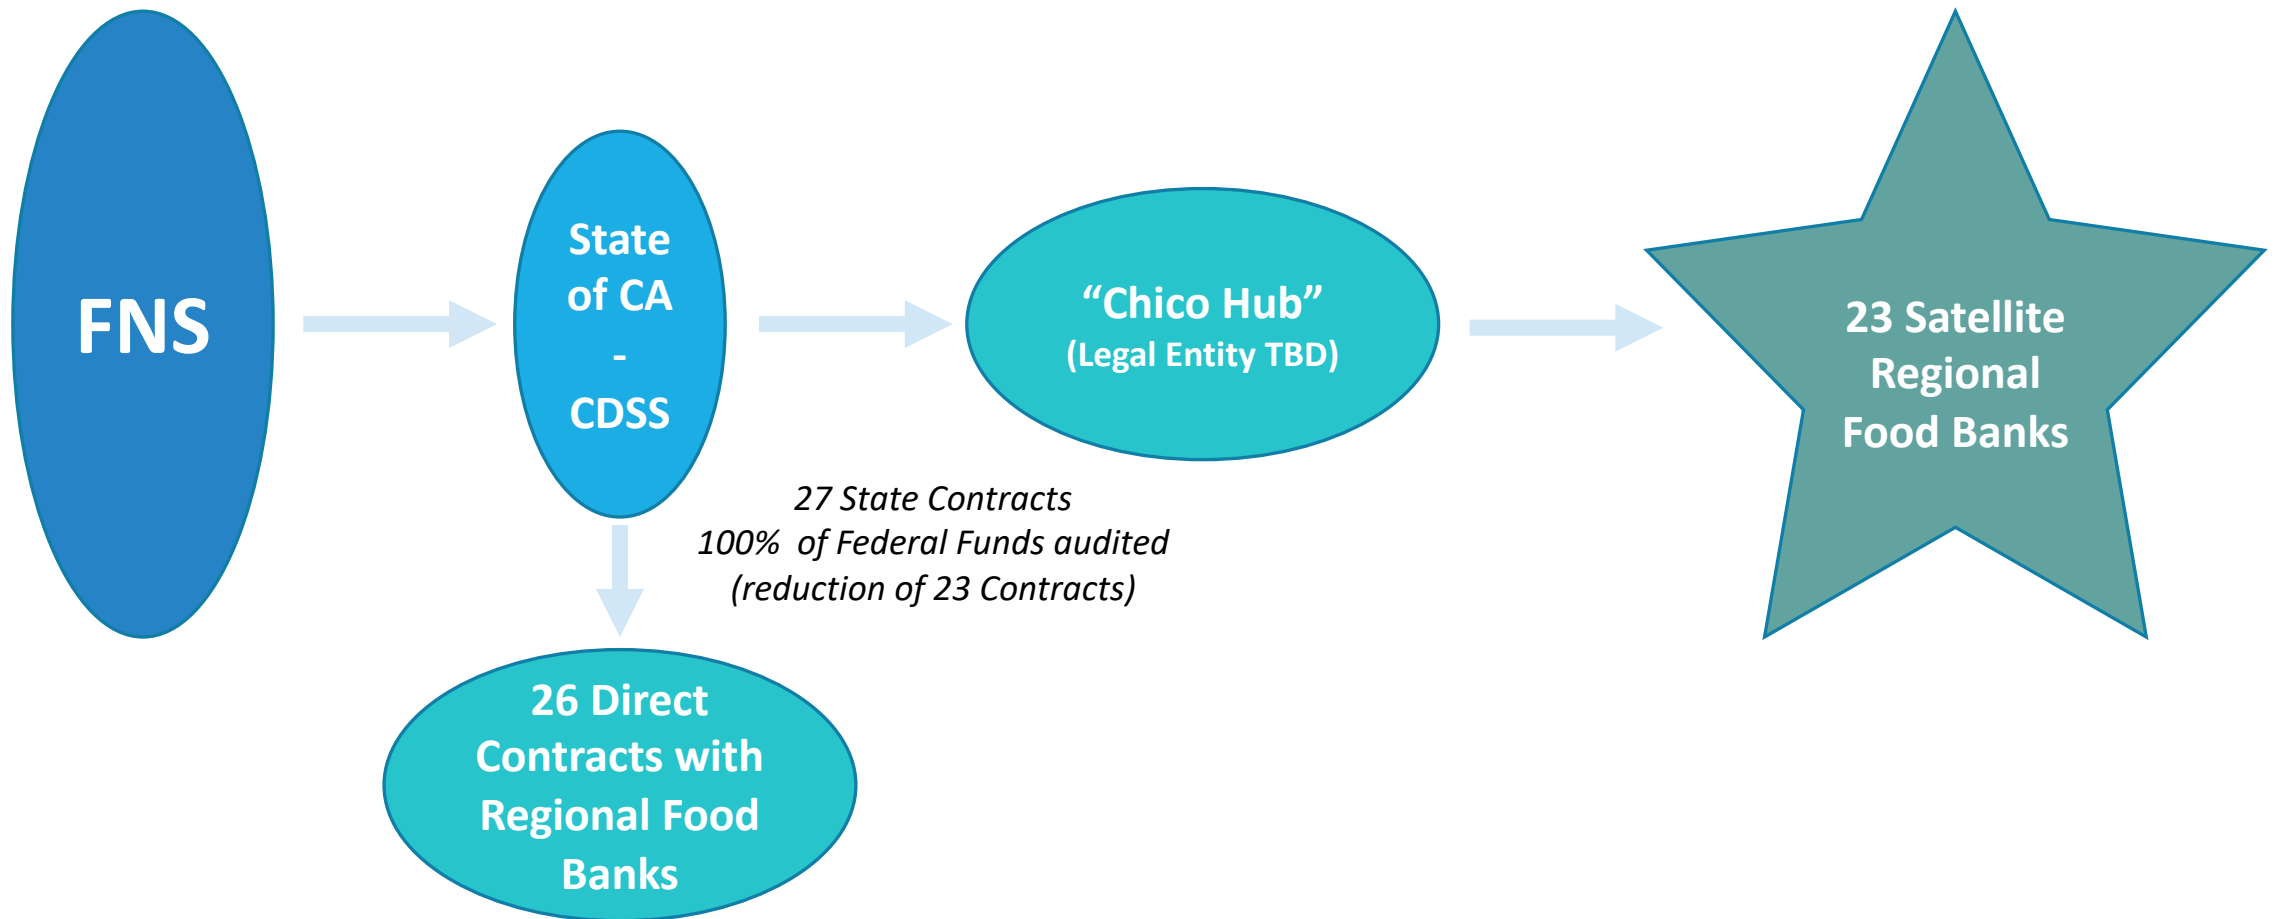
FNS

State of CA - CDSS

"Chico Hub"
(Legal Entity TBD)

23 Satellite Regional Food Banks

27 State Contracts
100% of Federal Funds audited
(reduction of 23 Contracts)

26 Direct Contracts with Regional Food Banks